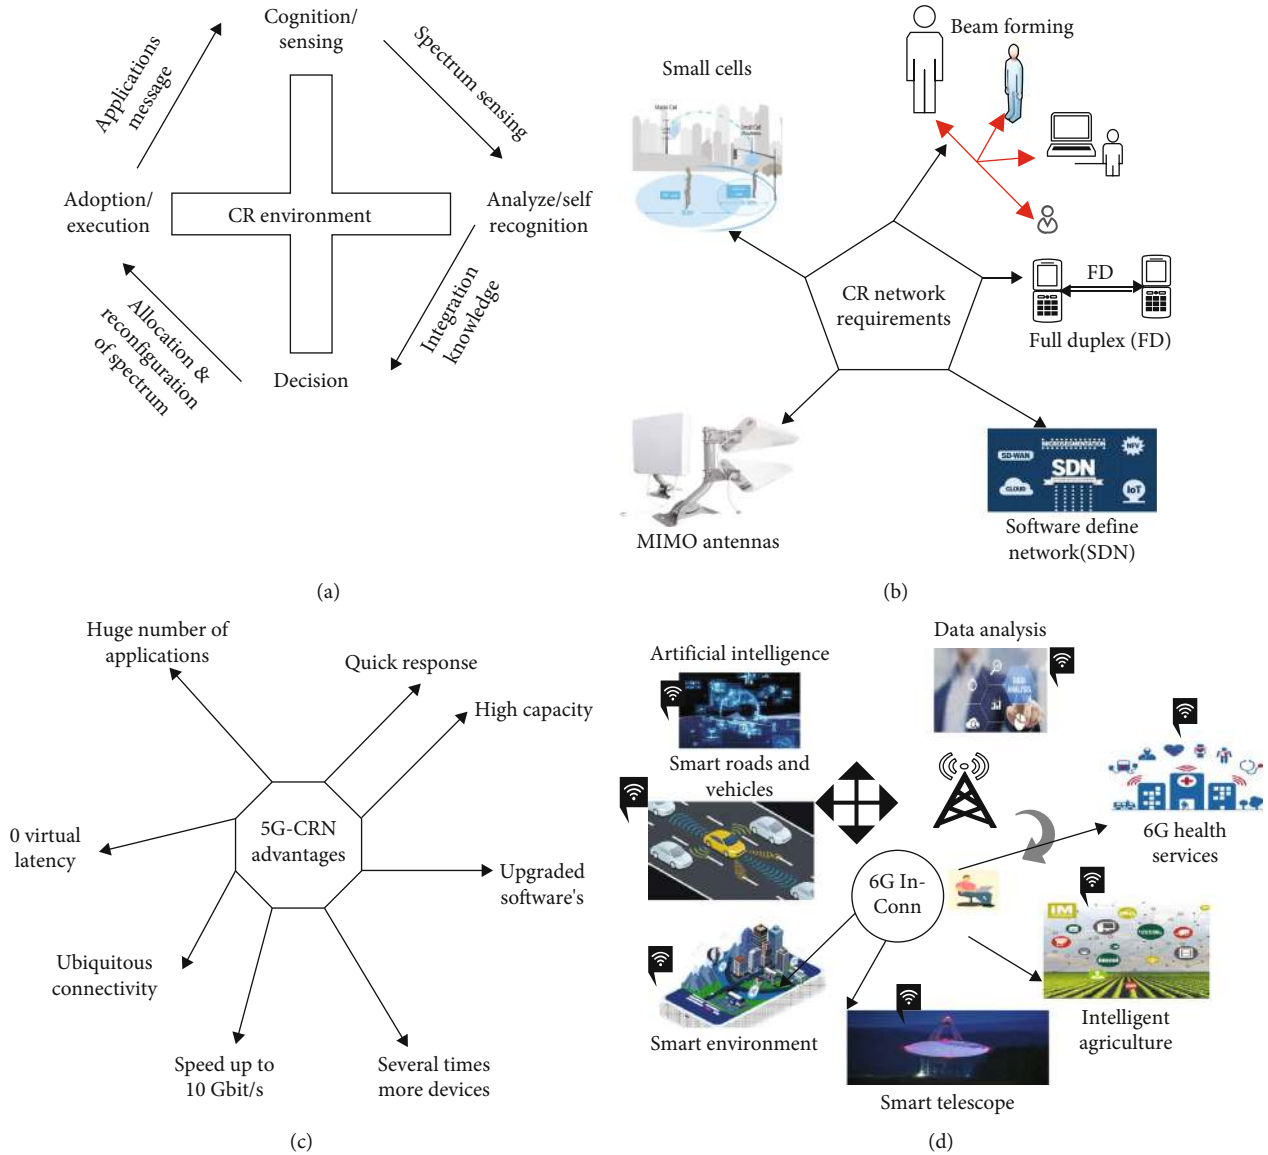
Cognition/ sensing

Applications message

Spectrum sensing

Adoption/ execution

CR environment

Analyze/self recognition

Allocation & reconfiguration of spectrum

Integration knowledge

Decision

(a)

Small cells

Beam forming

CR network requirements

FD

Full duplex (FD)

SDN

MIMO antennas

Software define network(SDN)

(b)

Huge number of applications

Quick response

High capacity

0 virtual latency

5G-CRN advantages

Upgraded software's

Ubiquitous connectivity

Speed up to 10 Gbit/s

Several times more devices

(c)

Artificial intelligence

Data analysis

Smart roads and vehicles

6G health services

6G In-Conn

Smart environment

Intelligent agriculture

Smart telescope

(d)